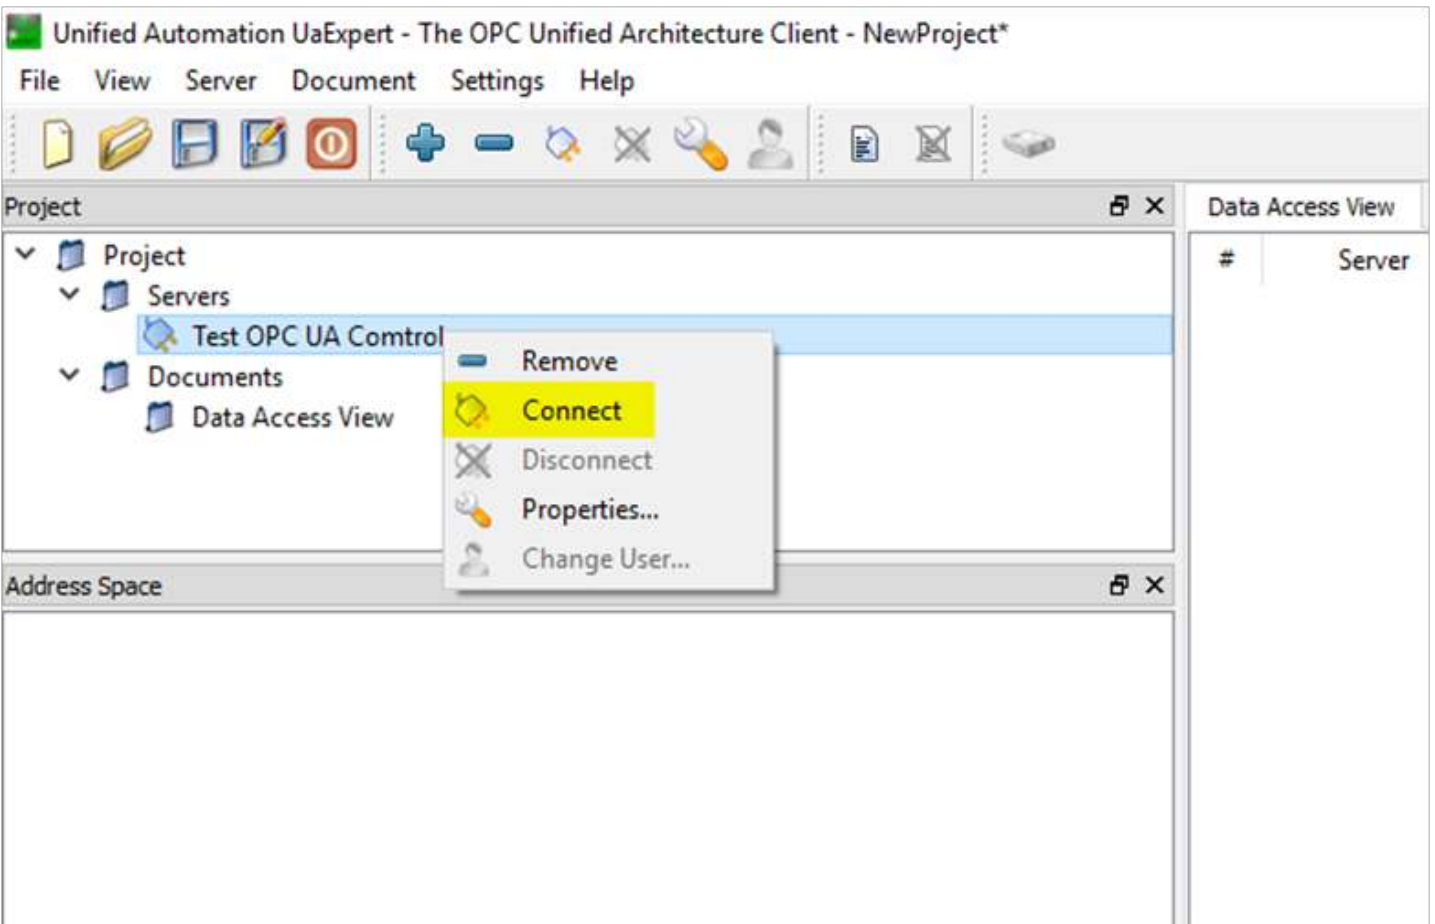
Unified Automation UaExpert - The OPC Unified Architecture Client - NewProject*

File View Server Document Settings Help

Project

Project
Servers
Test OPC UA Comtrol
Documents
Data Access View

Remove
Connect
Disconnect
Properties...
Change User...

Address Space

Data Access View

| # | Server |
|---|---|